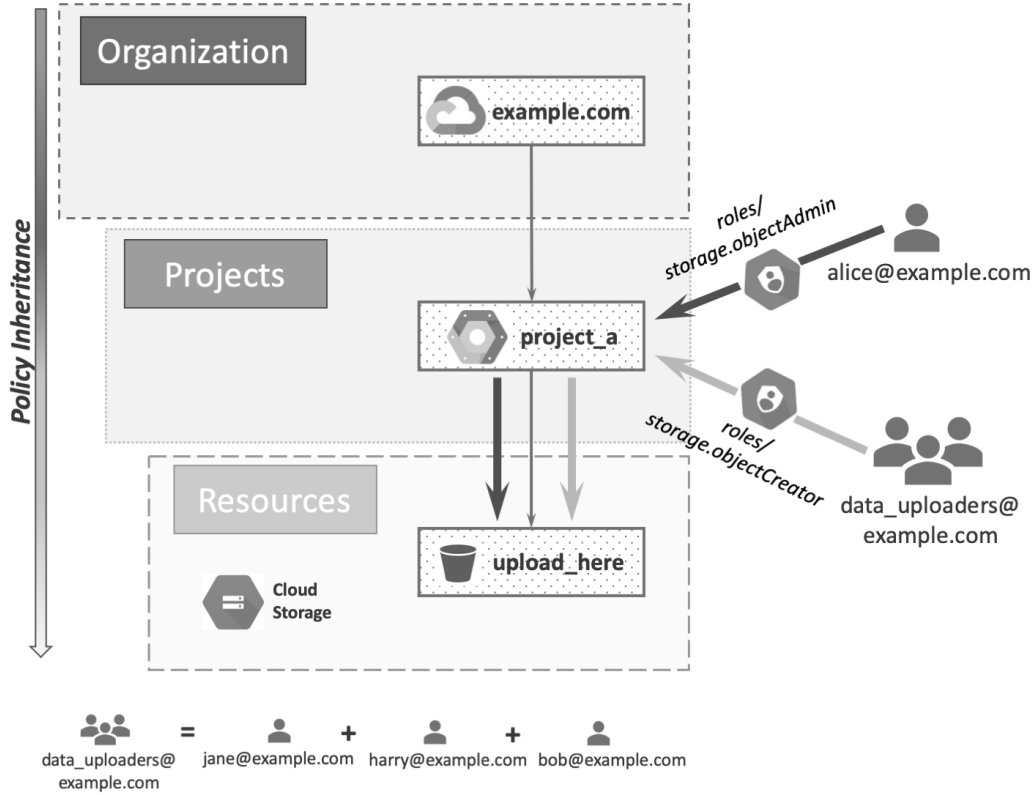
Policy Inheritance

Organization

example.com

Projects

project_a

roles/
storage.objectAdmin

alice@example.com

roles/
storage.objectCreator

data_uploaders@
example.com

Resources

upload_here

Cloud Storage

data_uploaders@
example.com = jane@example.com + harry@example.com + bob@example.com